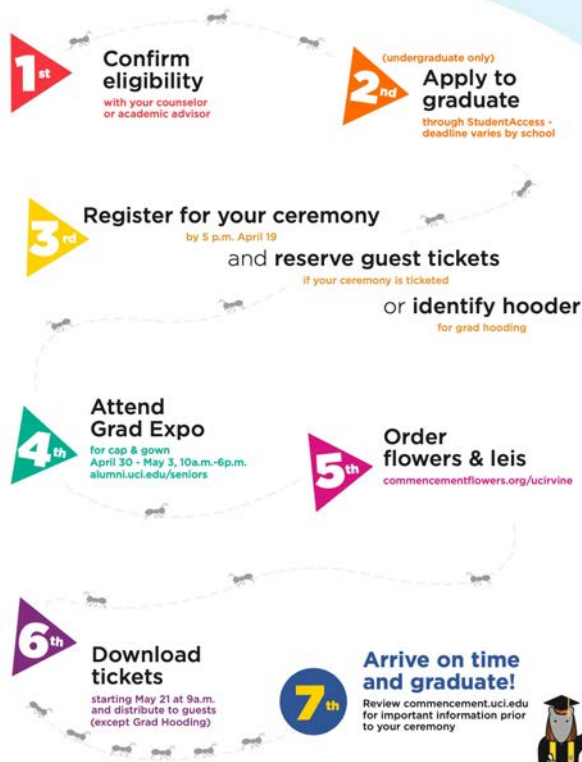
1st
Confirm eligibility
with your counselor or academic advisor

2nd
(undergraduate only)
Apply to graduate
through StudentAccess - deadline varies by school

3rd
Register for your ceremony
by 5 p.m. April 19
and reserve guest tickets
if your ceremony is ticketed
or identify hooder
for grad hooding

4th
Attend Grad Expo
for cap & gown
April 30 - May 3, 10a.m.-6p.m.
alumni.uci.edu/seniors

5th
Order flowers & leis
commencementflowers.org/ucirvine

6th
Download tickets
starting May 21 at 9a.m. and distribute to guests (except Grad Hooding)

7th
Arrive on time and graduate!
Review commencement.uci.edu for important information prior to your ceremony